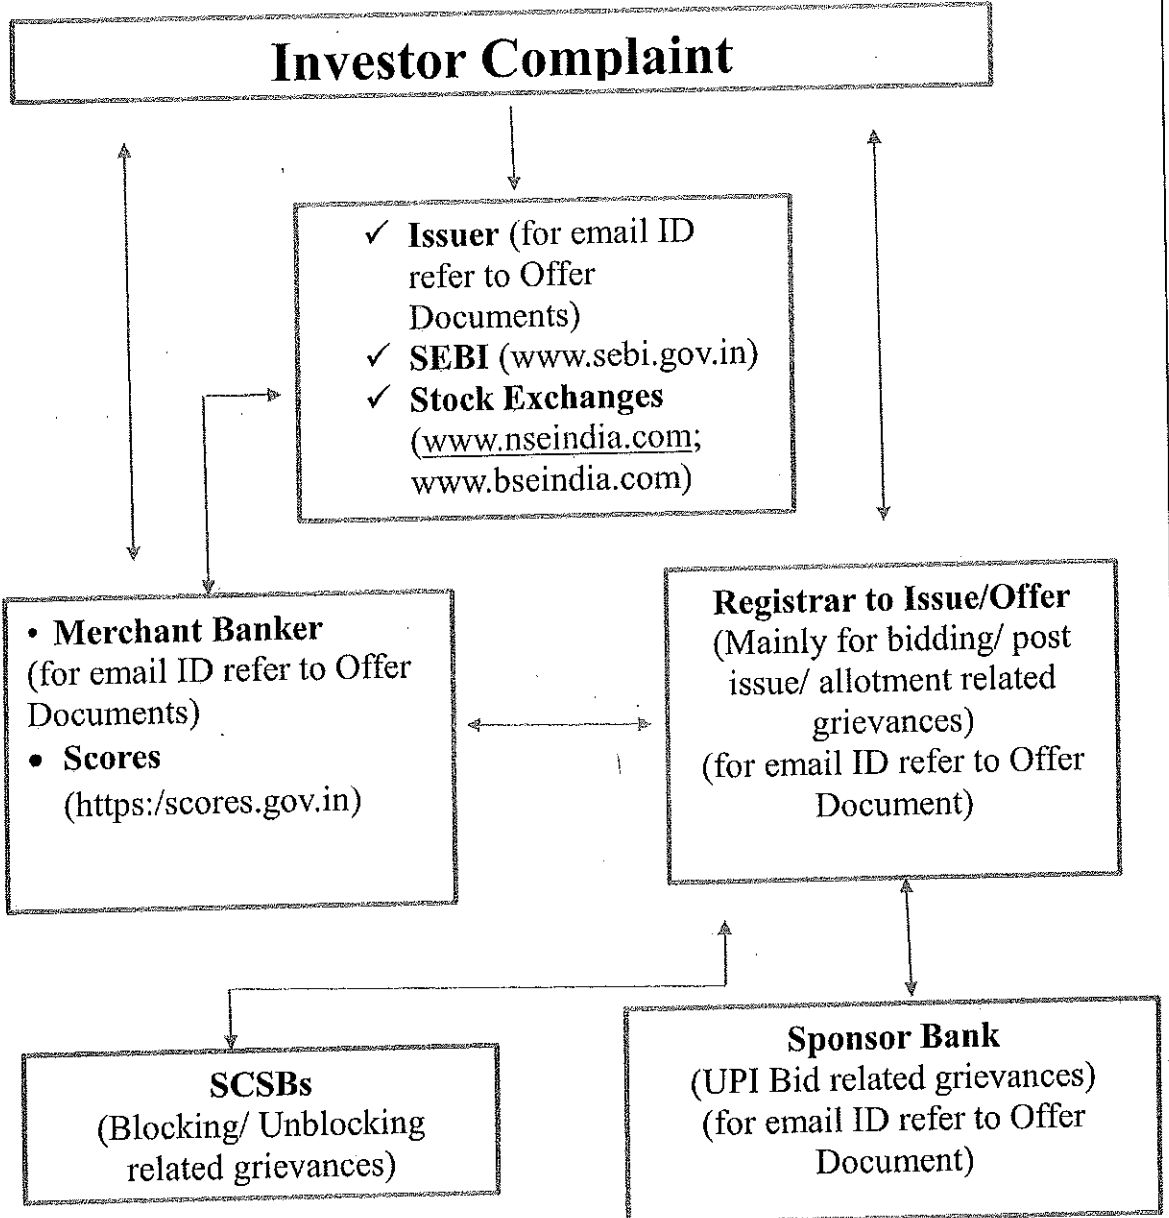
Investor Complaint

✓ Issuer (for email ID refer to Offer Documents)
✓ SEBI (www.sebi.gov.in)
✓ Stock Exchanges (www.nseindia.com; www.bseindia.com)

• Merchant Banker (for email ID refer to Offer Documents)
• Scores (https:/scores.gov.in)

Registrar to Issue/Offer
(Mainly for bidding/ post issue/ allotment related grievances)
(for email ID refer to Offer Document)

SCSBs
(Blocking/ Unblocking related grievances)

Sponsor Bank
(UPI Bid related grievances)
(for email ID refer to Offer Document)